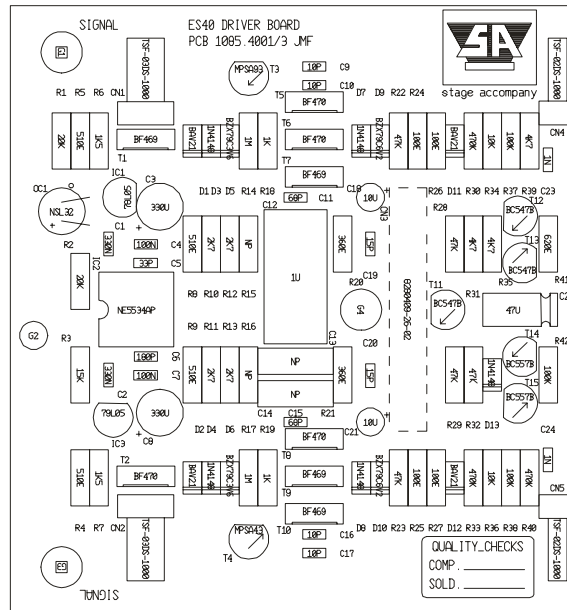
SIGNAL

ES40 DRIVER BOARD
PCB 1005.4001/3 JMF

stage accompany

E2

TSF-02DS-1000

MPSA93 T3

10P C9
10P C10

R1 R5 R6 CN1

T5 BF470

D7 D9 R22 R24

20K 510E 1K5

BF469

T1

BAV21 1N4148 BZX79C39V6 1M 1K

T6 BF470

1N4148 BZX79C6V2

47K 100E 100E BAV21 470K 10K 100K 4K7

CN4

IN

T7 BF469

OC1 IC1 C3

NSL32

78L05

330U

D1 D3 D5 R14 R10

C12 C11

68P

C18 10U

R26 D11 R30 R34 R37 R39 C23

R20

BC547B T12

C1 330E 100N

C4 510E 2K7 2K7 NP

36OE 15P

47K 4K7 4K7

T13 620E

R2 IC2

33P C5

1U

C19

BC547B

20K

NE5534AP

R8 R10 R12 R15

R20

G4

E030049-26-02

T11 BC547B R31

R35

47U

R41 C2

G2 R3

R9 R11 R13 R16

C13

C20

T14

100P C6
100N C7

15K 330E

510E 2K7 2K7

NP

NP

36OE 15P

47K 47K 1N4148

BC557B

100K

R42

C2 C8

79L05 330U

C14 C15 R21

68P

10U

T15 BC557B

IC3

D2 D4 D6 R17 R19

BF470

C21

R29 R32 D13

C24

T8

T2 BF470

1K5 510E

BZX79C39V6 1N4148 1M 1K

BF469

T9

1N4148 BZX79C6V2

47K 100E 100E BAV21 470K 100K 470K

IN

CN5

BF469

R4 R7 CN2

TSF-02DS-1000

MPSA43

T4

T10 10P C16

10P C17

D8 D10 R23 R25 R27 D12 R33 R36 R38 R40

QUALITY_CHECKS
COMP. ________
SOLD. ________

TSF-02DS-1000

E3

SIGNAL